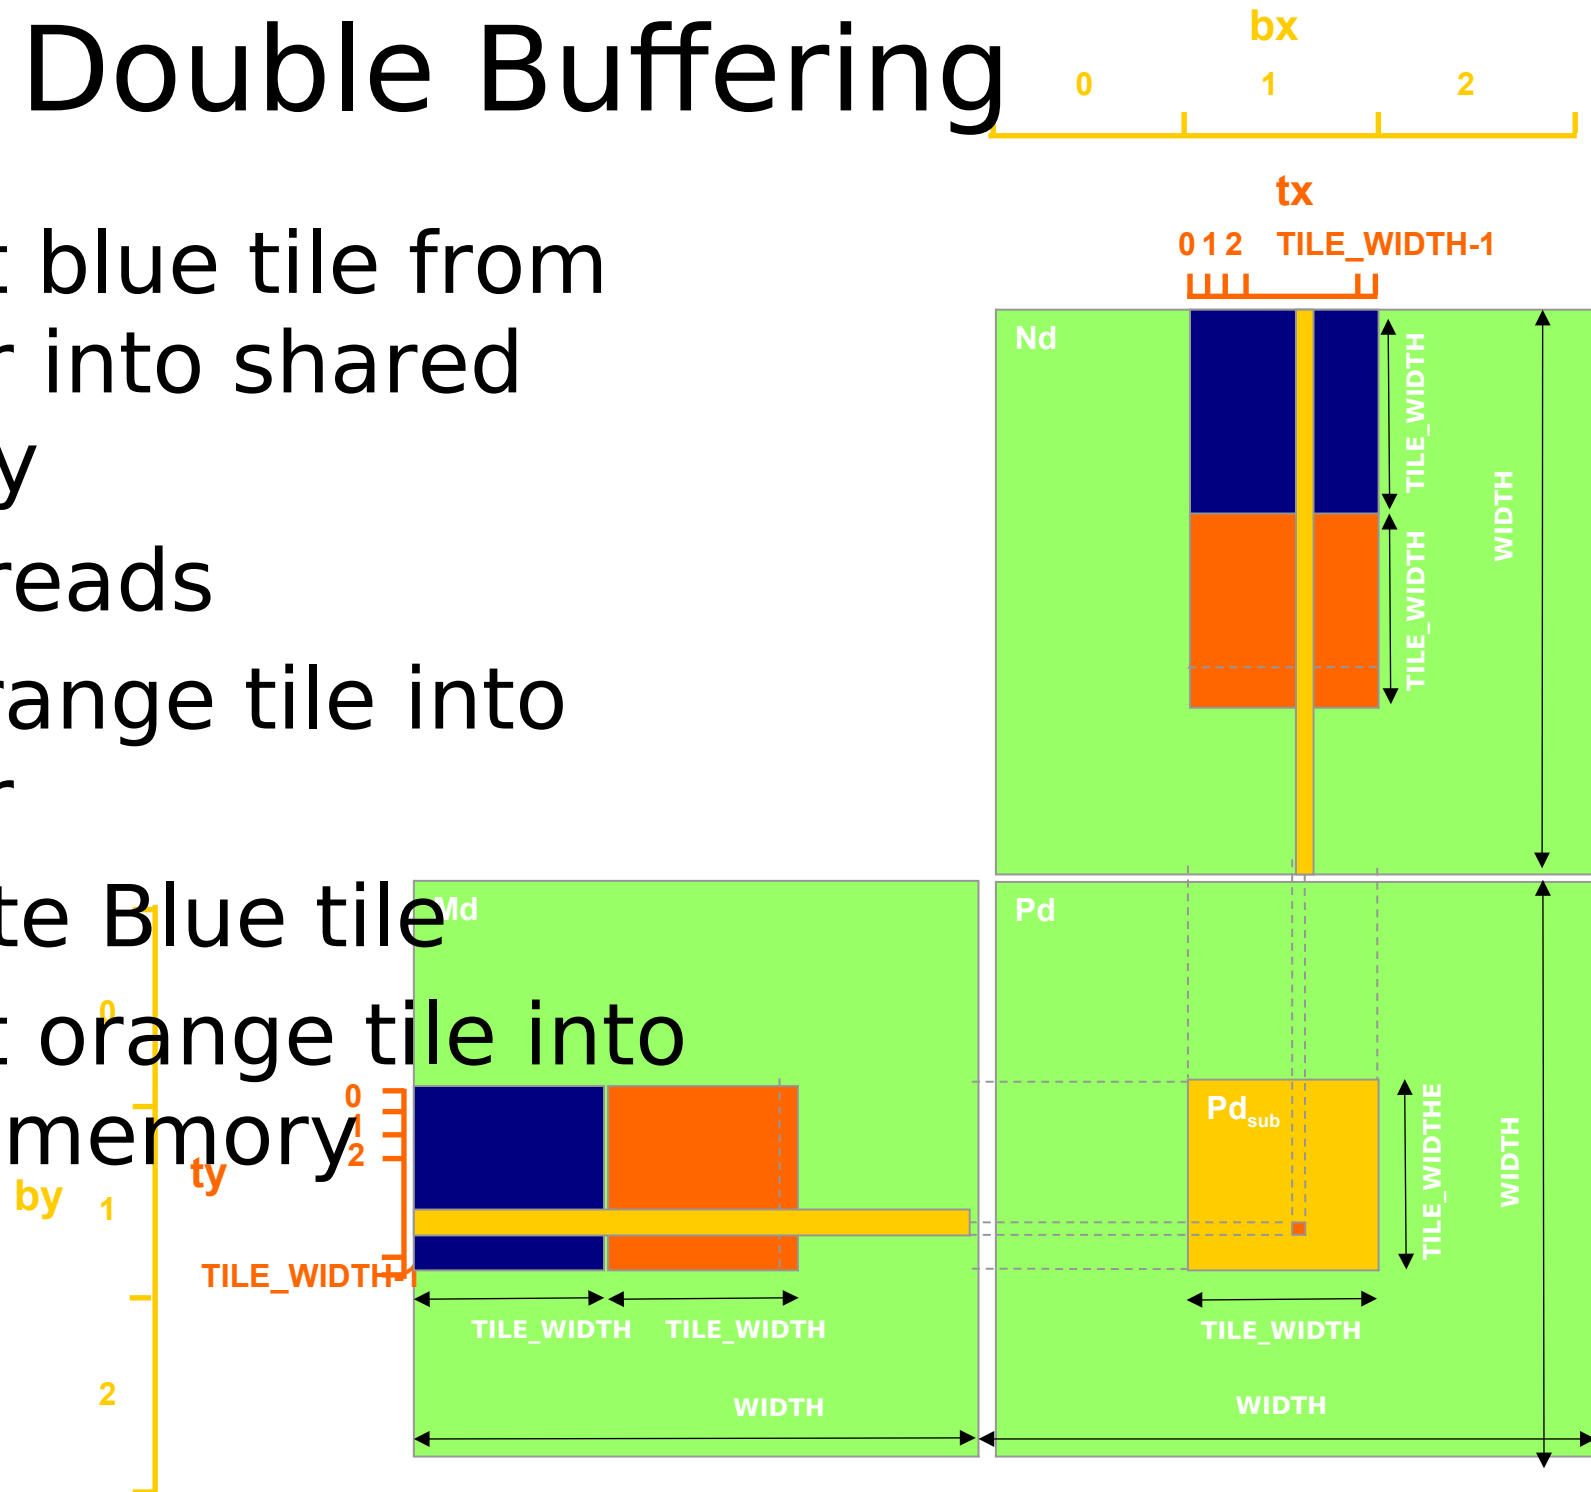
Double Buffering

t blue tile from
r into shared
y
reads
range tile into
r
te Blue tile
t orange tile into
memory

bx
0
1
2
tx
0 1 2
TILE_WIDTH-1
Nd
TILE_WIDTH
TILE_WIDTH
WIDTH
Md
Pd
0
1
2
by
ty
0
1
2
TILE_WIDTH-1
Pd$_{sub}$
TILE_WIDTHE
WIDTH
TILE_WIDTH
TILE_WIDTH
TILE_WIDTH
WIDTH
WIDTH